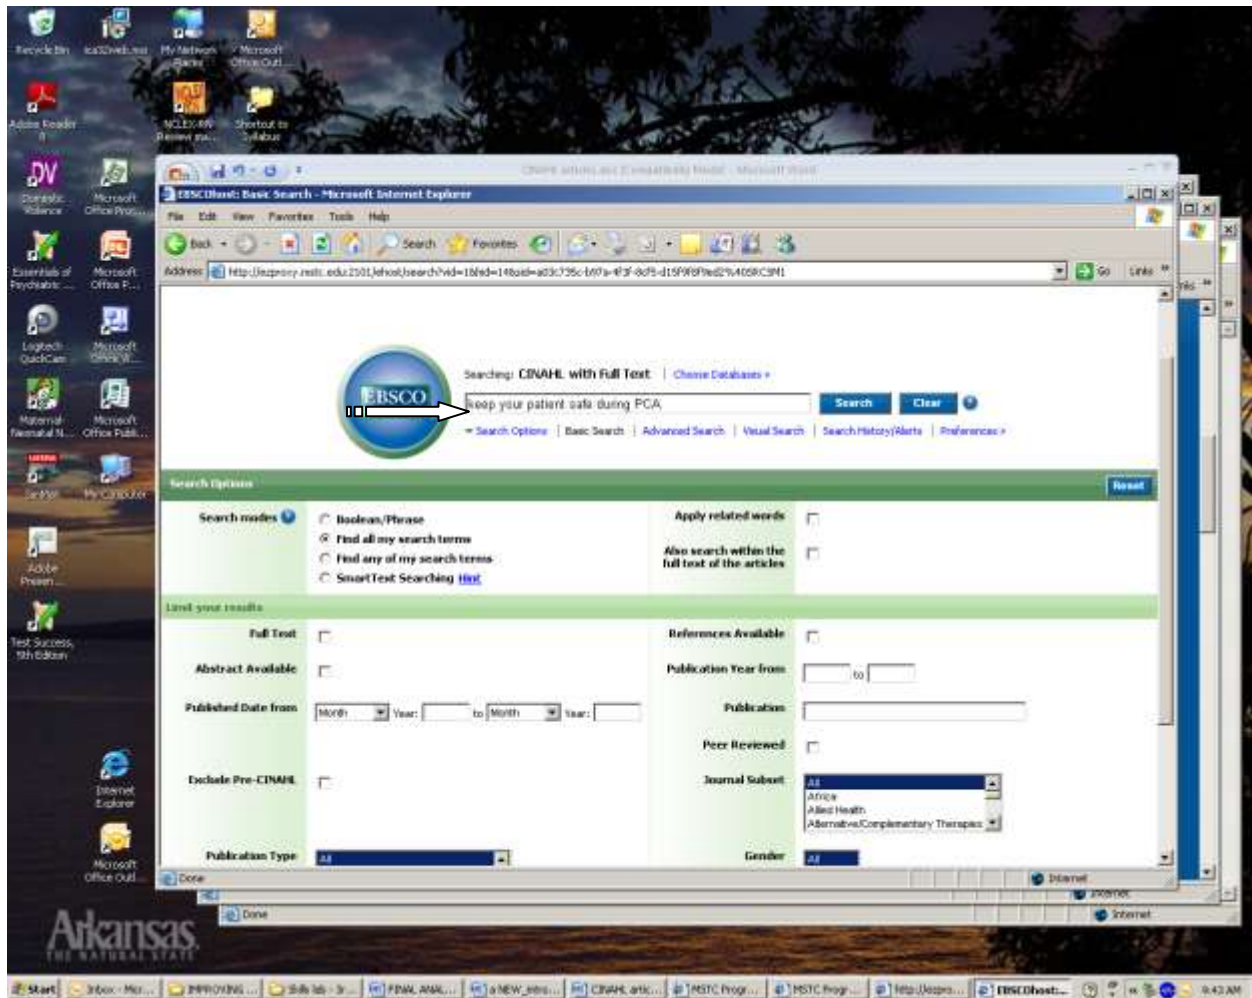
Recycle Bin
My Network Places
Microsoft Office Outl...
Adobe Reader
NCLEX-RN Review ma...
Shortcut to Syllabus
Domestic Violence
Microsoft Office Proj...
Essentials of Psychiatric ...
Microsoft Office P...
Logitech QuickCam
Microsoft Office W...
Maternal Neonatal N...
Microsoft Office Publ...
My Computer
Adobe Presen...
Test Success, 5th Edition
Internet Explorer
Microsoft Office Outl...
Arkansas
THE NATURAL STATE

CINAHL article.doc [Compatibility Mode] - Microsoft Word
EBSCOhost: Basic Search - Microsoft Internet Explorer
File Edit View Favorites Tools Help
Back Search Favorites
Address http://ezproxy.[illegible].edu:2101/ehost/search?vid=1&hid=14&sid=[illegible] Go Links
Searching: CINAHL with Full Text | Choose Databases »
EBSCO
keep your patient safe during PCA
Search Clear
Search Options | Basic Search | Advanced Search | Visual Search | Search History/Alerts | Preferences »
Search Options
Reset
Search modes
Boolean/Phrase
Find all my search terms
Find any of my search terms
SmartText Searching Hint
Apply related words
Also search within the full text of the articles
Limit your results
Full Text
References Available
Abstract Available
Publication Year from to
Published Date from Month Year: to Month Year:
Publication
Peer Reviewed
Exclude Pre-CINAHL
Journal Subset
All
Africa
Allied Health
Alternative/Complementary Therapies
Publication Type All
Gender All
Done
Internet
Done
Internet
Start
Inbox - Micr...
IMPROVING ...
Skills lab - Ir...
FINAL ANAL...
a NEW_intro...
CINAHL artic...
MSTC Progr...
MSTC Progr...
http://ezpro...
EBSCOhost:...
9:43 AM